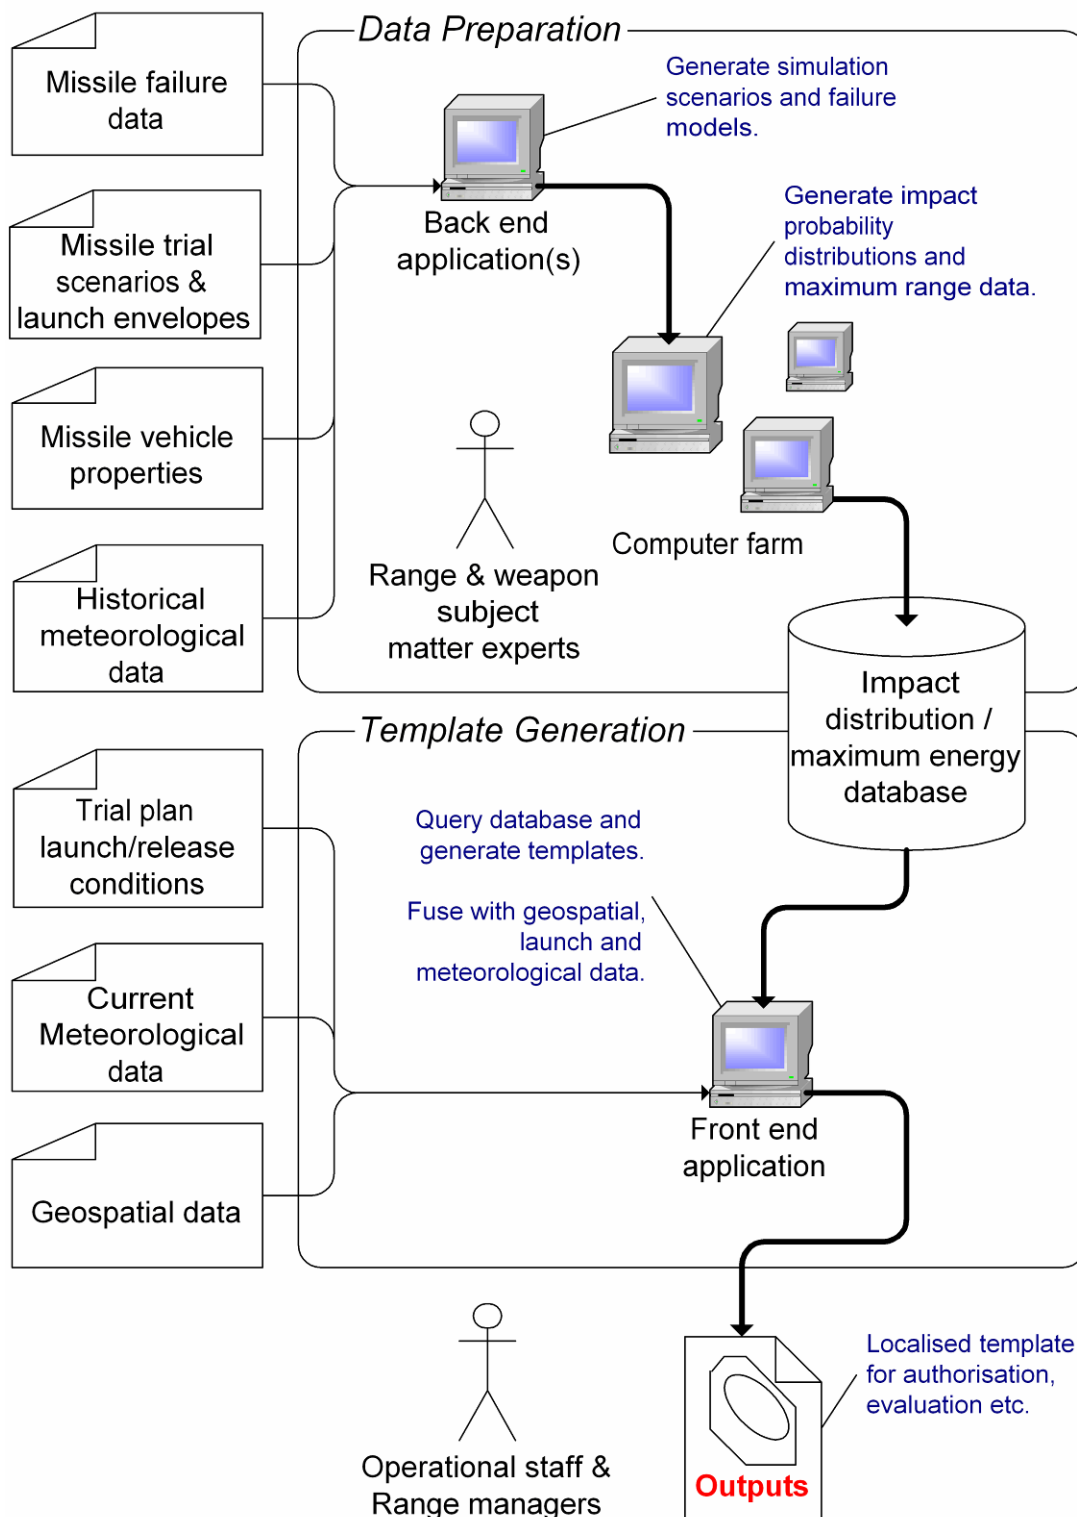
Data Preparation

Missile failure data

Missile trial scenarios & launch envelopes

Missile vehicle properties

Historical meteorological data

Generate simulation scenarios and failure models.

Back end application(s)

Generate impact probability distributions and maximum range data.

Range & weapon subject matter experts

Computer farm

Impact distribution / maximum energy database

Template Generation

Trial plan launch/release conditions

Current Meteorological data

Geospatial data

Query database and generate templates.

Fuse with geospatial, launch and meteorological data.

Front end application

Operational staff & Range managers

Outputs

Localised template for authorisation, evaluation etc.